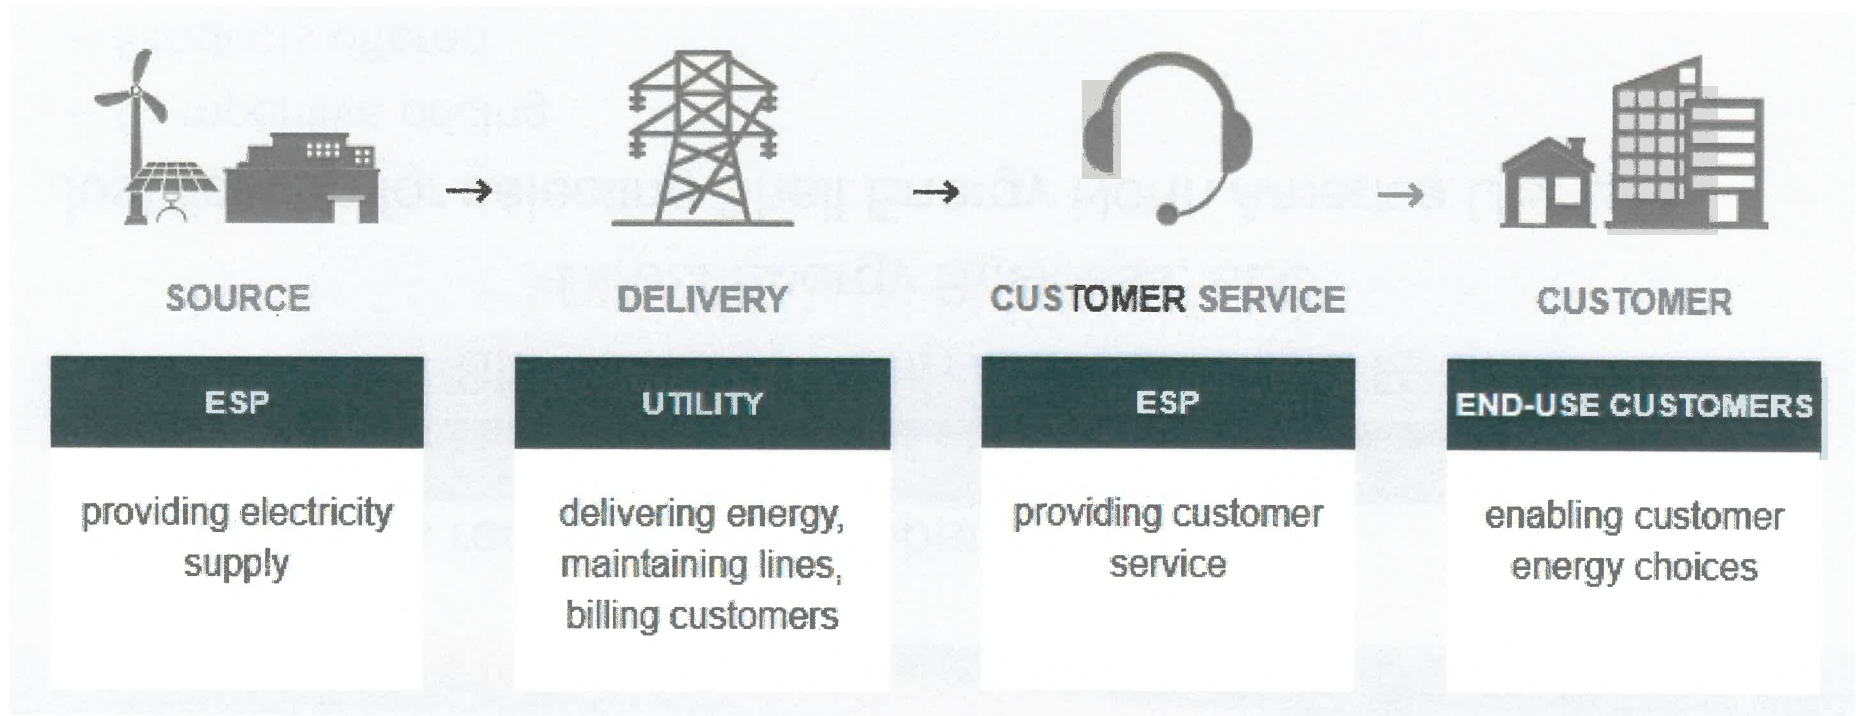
SOURCE → DELIVERY → CUSTOMER SERVICE → CUSTOMER

ESP

providing electricity supply

UTILITY

delivering energy, maintaining lines, billing customers

ESP

providing customer service

END-USE CUSTOMERS

enabling customer energy choices